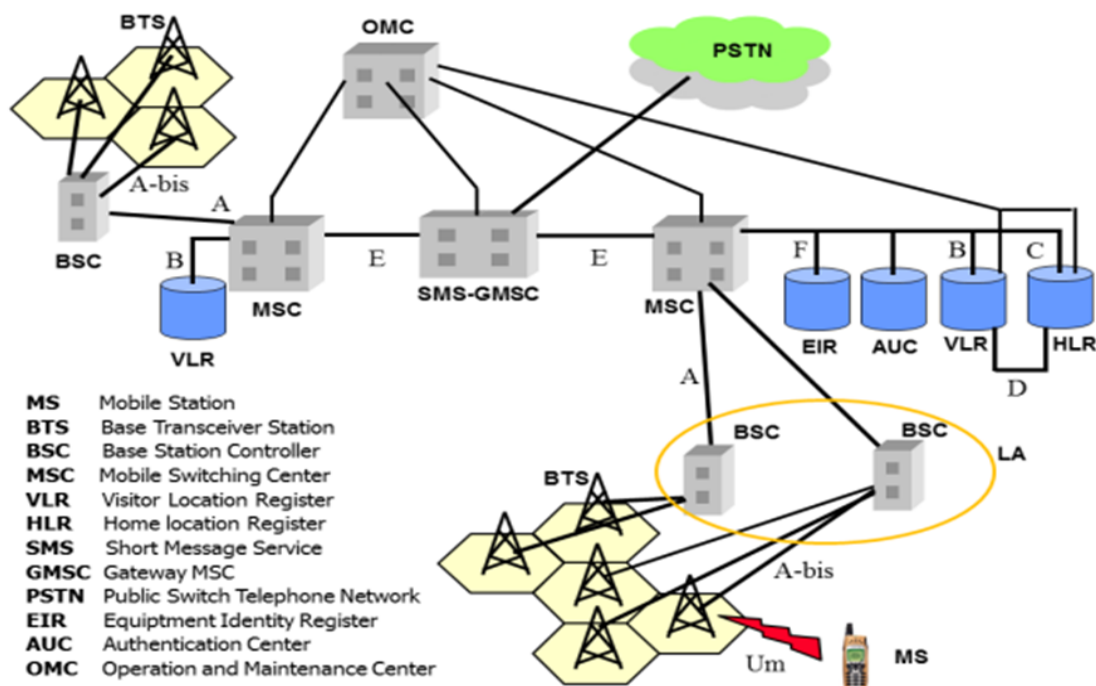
BTS
OMC
PSTN
A-bis
A
BSC
B
MSC
E
SMS-GMSC
E
MSC
F
B
C
VLR
EIR
AUC
VLR
HLR
D
A
BSC
BSC
LA
BTS
A-bis
Um
MS

| | |
|---|---|
| MS | Mobile Station |
| BTS | Base Transceiver Station |
| BSC | Base Station Controller |
| MSC | Mobile Switching Center |
| VLR | Visitor Location Register |
| HLR | Home location Register |
| SMS | Short Message Service |
| GMSC | Gateway MSC |
| PSTN | Public Switch Telephone Network |
| EIR | Equiptment Identity Register |
| AUC | Authentication Center |
| OMC | Operation and Maintenance Center |